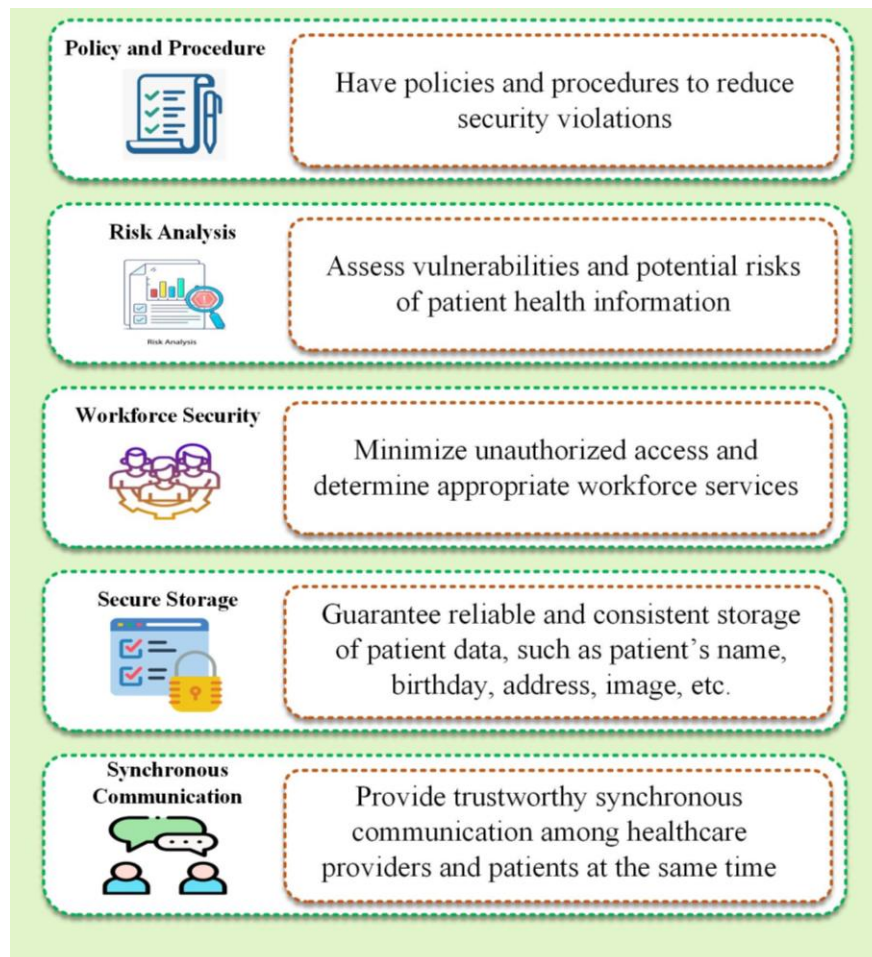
Policy and Procedure

Have policies and procedures to reduce security violations

Risk Analysis

Risk Analysis

Assess vulnerabilities and potential risks of patient health information

Workforce Security

Minimize unauthorized access and determine appropriate workforce services

Secure Storage

Guarantee reliable and consistent storage of patient data, such as patient's name, birthday, address, image, etc.

Synchronous Communication

Provide trustworthy synchronous communication among healthcare providers and patients at the same time